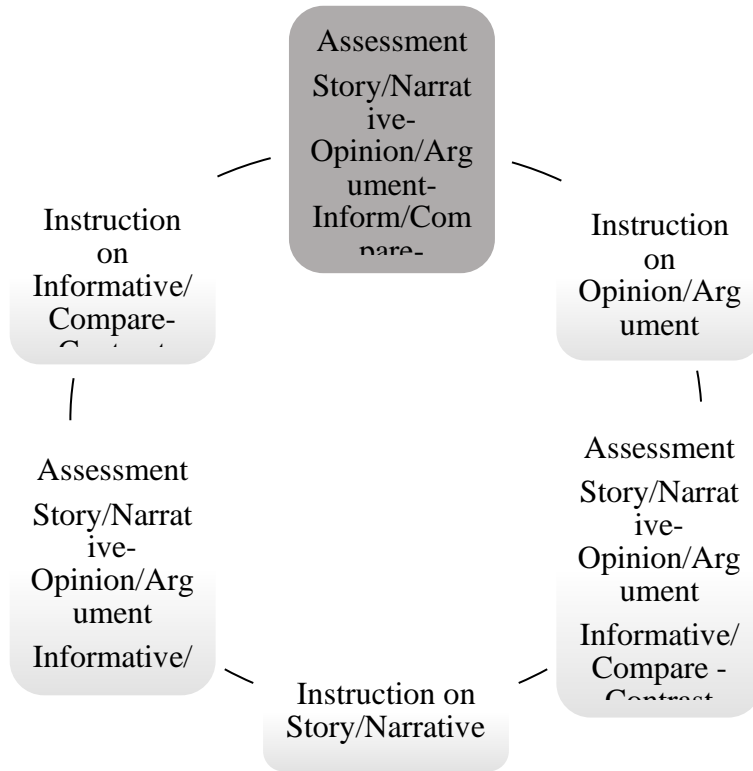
Assessment
Story/Narrative-Opinion/Argument-Inform/Compare-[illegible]

Instruction on Opinion/Argument

Assessment
Story/Narrative-Opinion/Argument
Informative/Compare - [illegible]

Instruction on Story/Narrative

Assessment
Story/Narrative-Opinion/Argument
Informative/

Instruction on Informative/Compare-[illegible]